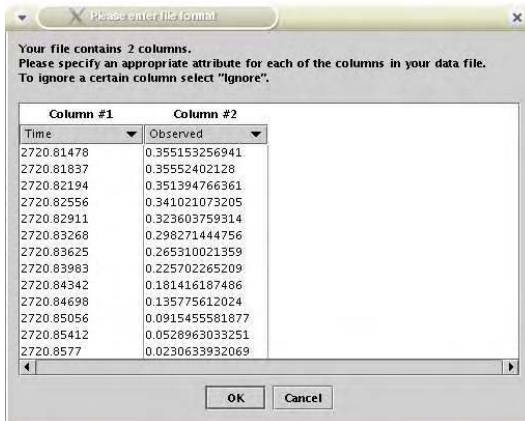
Please enter file format

Your file contains 2 columns.
Please specify an appropriate attribute for each of the columns in your data file.
To ignore a certain column select "Ignore".

| Column #1 | Column #2 |
|---|---|
| Time | Observed |
| 2720.81478 | 0.355153256941 |
| 2720.81837 | 0.35552402128 |
| 2720.82194 | 0.351394766361 |
| 2720.82556 | 0.341021073205 |
| 2720.82911 | 0.323603759314 |
| 2720.83268 | 0.298271444756 |
| 2720.83625 | 0.265310021359 |
| 2720.83983 | 0.225702265209 |
| 2720.84342 | 0.181416187486 |
| 2720.84698 | 0.135775612024 |
| 2720.85056 | 0.0915455581877 |
| 2720.85412 | 0.0529963033251 |
| 2720.8577 | 0.0230633932069 |

OK Cancel